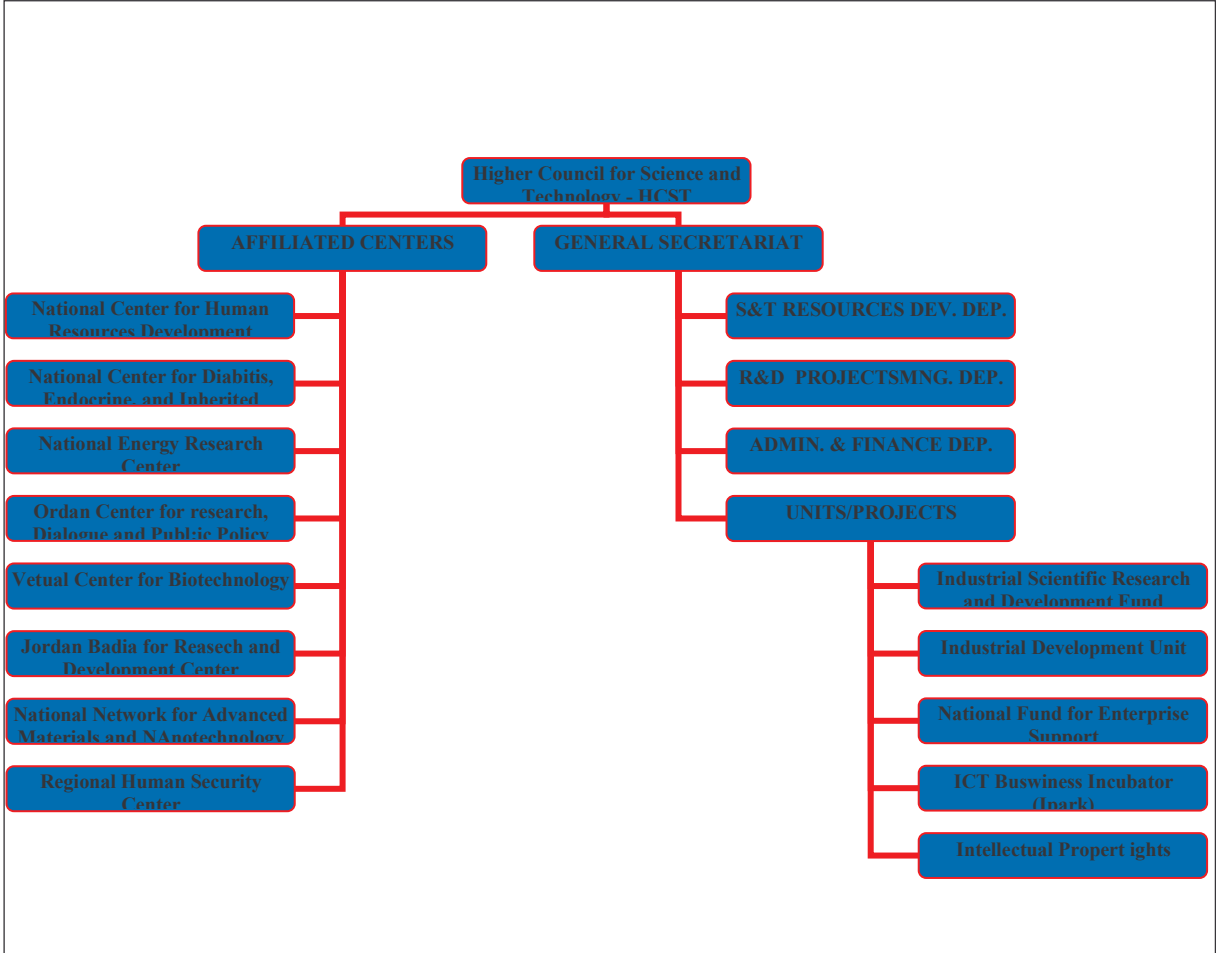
Higher Council for Science and Technology - HCST

AFFILIATED CENTERS

GENERAL SECRETARIAT

National Center for Human Resources Development

National Center for Diabitis, Endocrine, and Inherited

National Energy Research Center

Ordan Center for research, Dialogue and Publ:ic Policy

Vetual Center for Biotechnology

Jordan Badia for Reasech and Development Center

National Network for Advanced Materials and NAnotechnology

Regional Human Security Center

S&T RESOURCES DEV. DEP.

R&D PROJECTSMNG. DEP.

ADMIN. & FINANCE DEP.

UNITS/PROJECTS

Industrial Scientific Research and Development Fund

Industrial Development Unit

National Fund for Enterprise Support

ICT Buswiness Incubator (Ipark)

Intellectual Propert ights